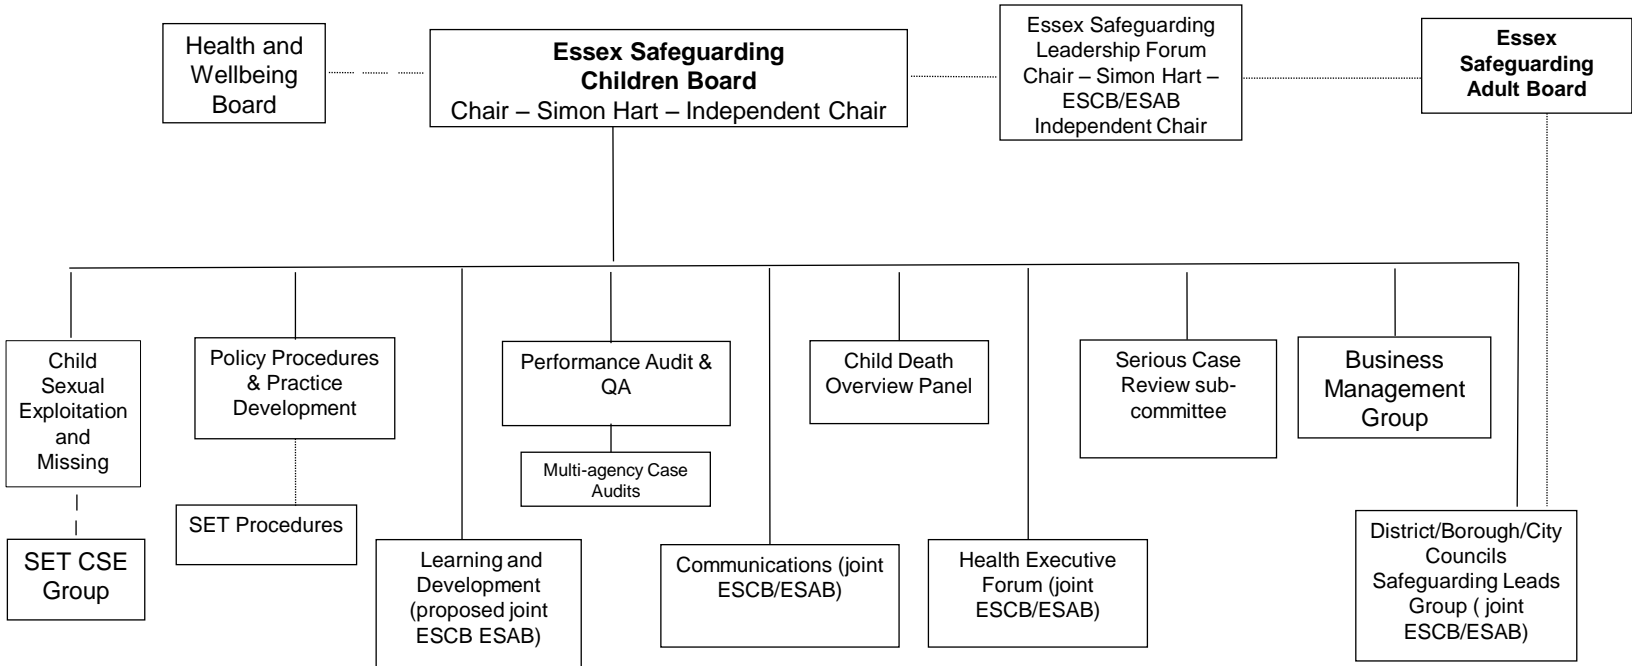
Health and Wellbeing Board

**Essex Safeguarding Children Board**
Chair – Simon Hart – Independent Chair

Essex Safeguarding Leadership Forum Chair – Simon Hart – ESCB/ESAB Independent Chair

**Essex Safeguarding Adult Board**

Child Sexual Exploitation and Missing

SET CSE Group

Policy Procedures & Practice Development

SET Procedures

Learning and Development (proposed joint ESCB ESAB)

Performance Audit & QA

Multi-agency Case Audits

Communications (joint ESCB/ESAB)

Child Death Overview Panel

Health Executive Forum (joint ESCB/ESAB)

Serious Case Review sub-committee

Business Management Group

District/Borough/City Councils Safeguarding Leads Group ( joint ESCB/ESAB)